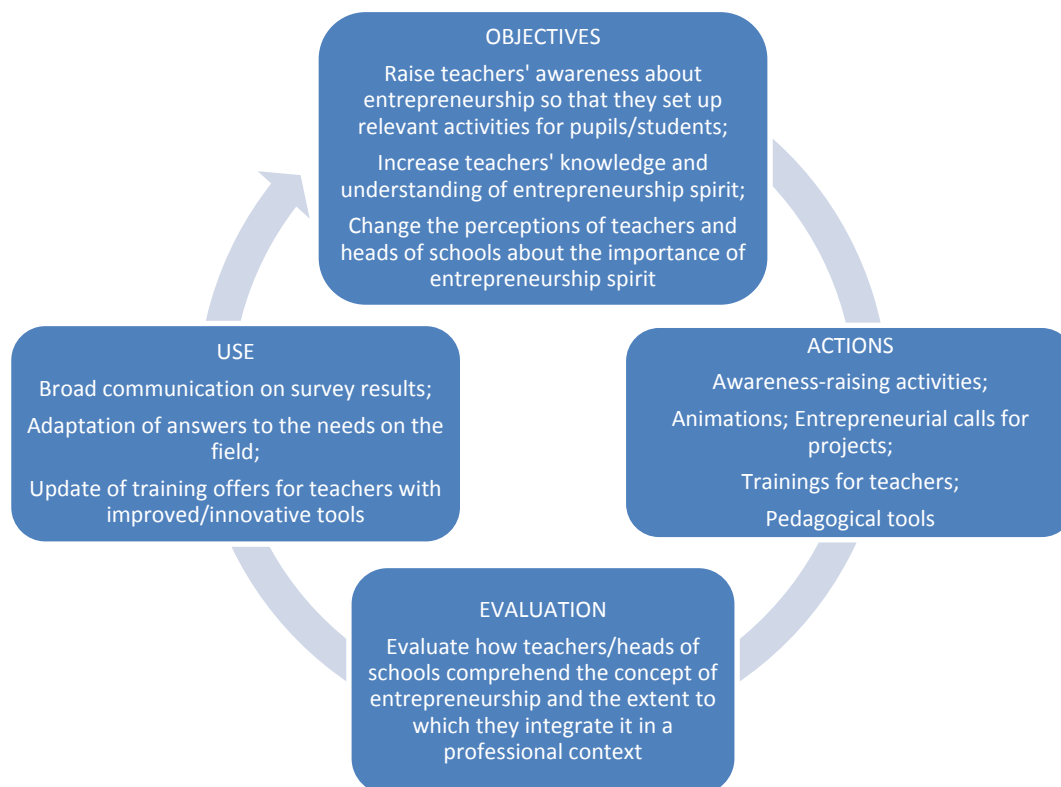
OBJECTIVES

Raise teachers' awareness about entrepreneurship so that they set up relevant activities for pupils/students;

Increase teachers' knowledge and understanding of entrepreneurship spirit;

Change the perceptions of teachers and heads of schools about the importance of entrepreneurship spirit

ACTIONS

Awareness-raising activities;

Animations; Entrepreneurial calls for projects;

Trainings for teachers;

Pedagogical tools

EVALUATION

Evaluate how teachers/heads of schools comprehend the concept of entrepreneurship and the extent to which they integrate it in a professional context

USE

Broad communication on survey results;

Adaptation of answers to the needs on the field;

Update of training offers for teachers with improved/innovative tools